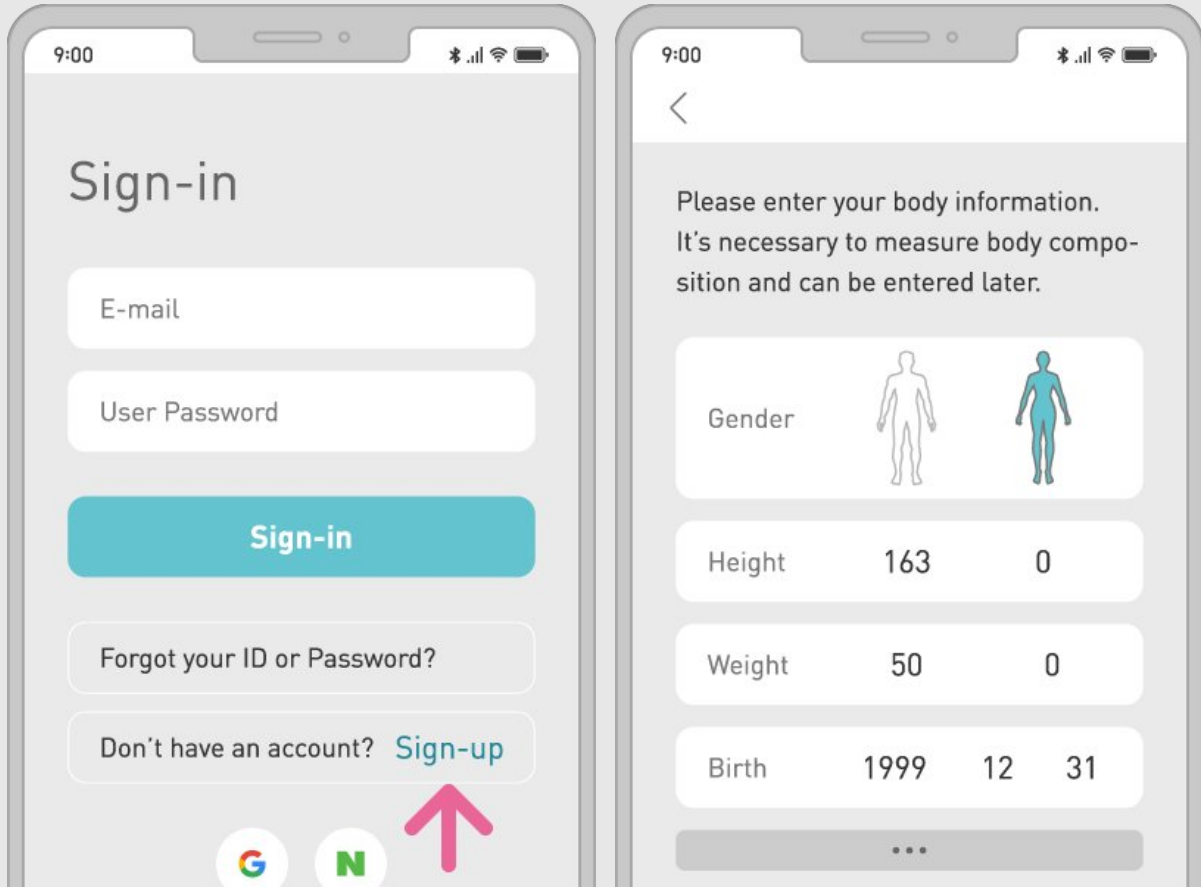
9:00

Sign-in

E-mail

User Password

Sign-in

Forgot your ID or Password?

Don't have an account? Sign-up

G N

9:00

<

Please enter your body information. It's necessary to measure body composition and can be entered later.

Gender

Height 163 0

Weight 50 0

Birth 1999 12 31

...